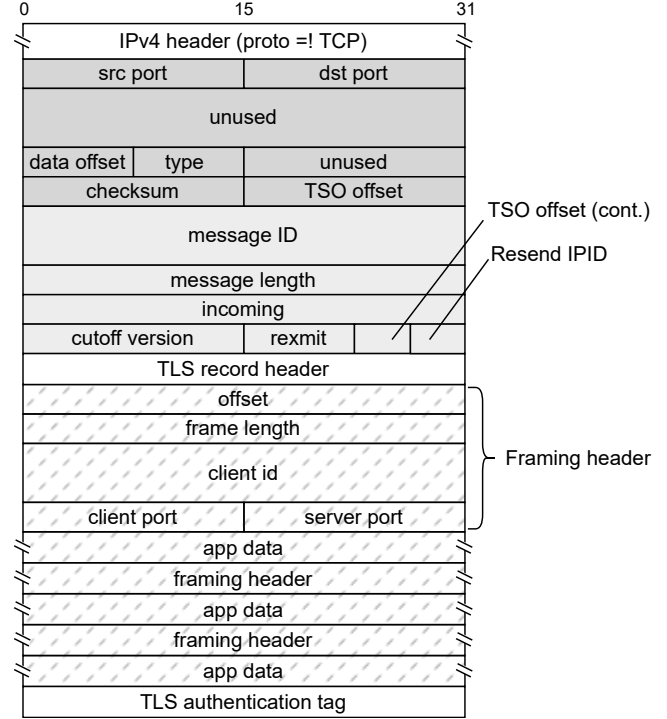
0 15 31

IPv4 header (proto =! TCP)

| src port | | dst port |
|---|---|---|
| unused | | |
| data offset | type | unused |
| checksum | | TSO offset |

message ID

message length

incoming

| cutoff version | rexmit | | |
|---|---|---|---|

TSO offset (cont.)

Resend IPID

TLS record header

offset

frame length

client id

| client port | server port |
|---|---|

Framing header

app data

framing header

app data

framing header

app data

TLS authentication tag